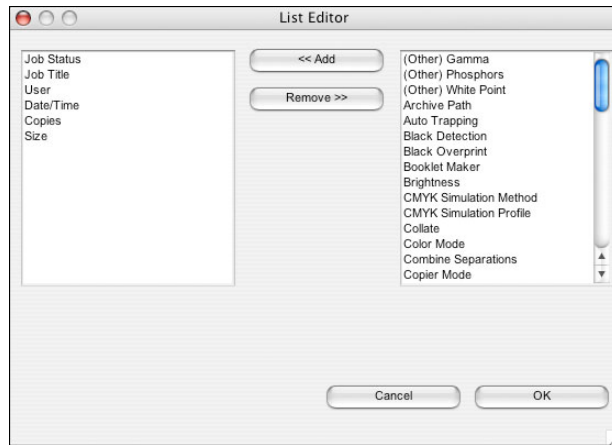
List Editor

Job Status
Job Title
User
Date/Time
Copies
Size

<< Add

Remove >>

(Other) Gamma
(Other) Phosphors
(Other) White Point
Archive Path
Auto Trapping
Black Detection
Black Overprint
Booklet Maker
Brightness
CMYK Simulation Method
CMYK Simulation Profile
Collate
Color Mode
Combine Separations
Copier Mode

Cancel

OK